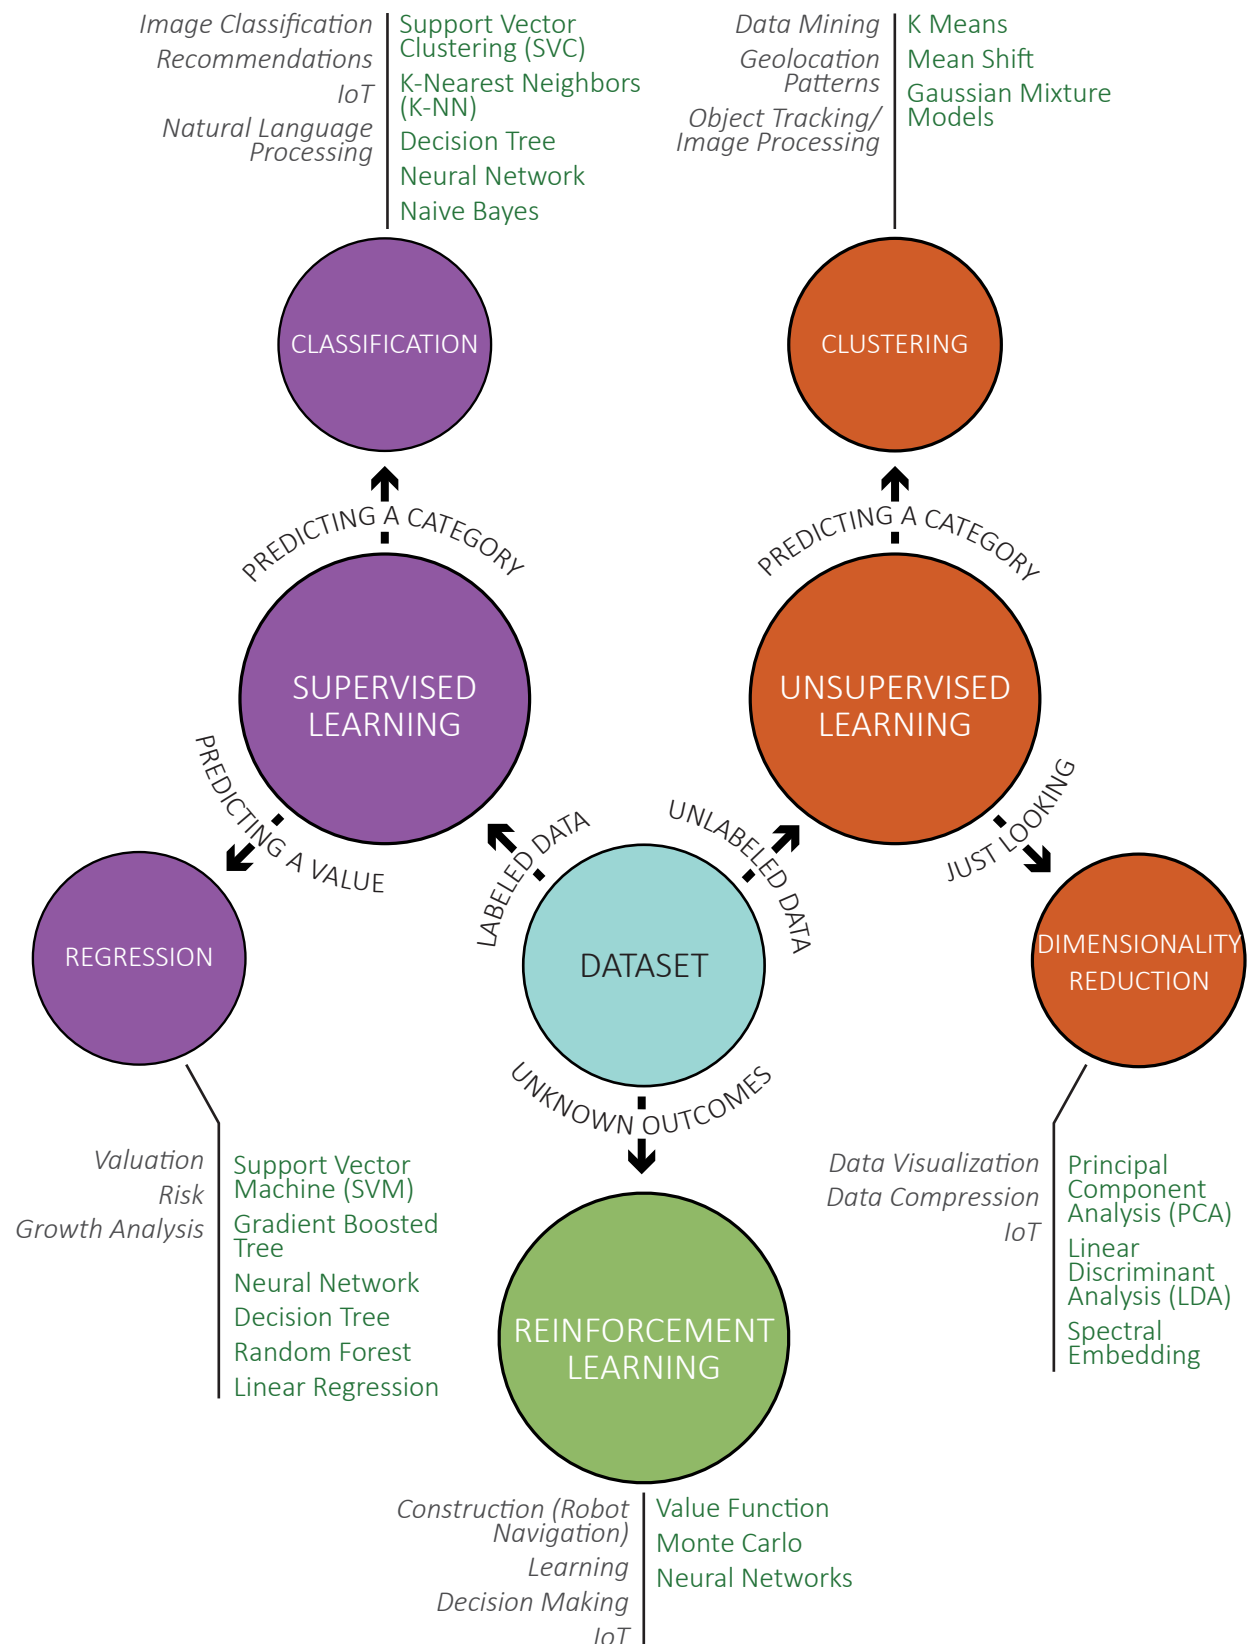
Image Classification
Recommendations
IoT
Natural Language Processing

Support Vector Clustering (SVC)
K-Nearest Neighbors (K-NN)
Decision Tree
Neural Network
Naive Bayes

Data Mining
Geolocation Patterns
Object Tracking/ Image Processing

K Means
Mean Shift
Gaussian Mixture Models

CLASSIFICATION

CLUSTERING

PREDICTING A CATEGORY

PREDICTING A CATEGORY

SUPERVISED LEARNING

UNSUPERVISED LEARNING

PREDICTING A VALUE

LABELED DATA

UNLABELED DATA

JUST LOOKING

REGRESSION

DATASET

DIMENSIONALITY REDUCTION

UNKNOWN OUTCOMES

Valuation
Risk
Growth Analysis

Support Vector Machine (SVM)
Gradient Boosted Tree
Neural Network
Decision Tree
Random Forest
Linear Regression

Data Visualization
Data Compression
IoT

Principal Component Analysis (PCA)
Linear Discriminant Analysis (LDA)
Spectral Embedding

REINFORCEMENT LEARNING

Construction (Robot Navigation)
Learning
Decision Making
IoT

Value Function
Monte Carlo
Neural Networks